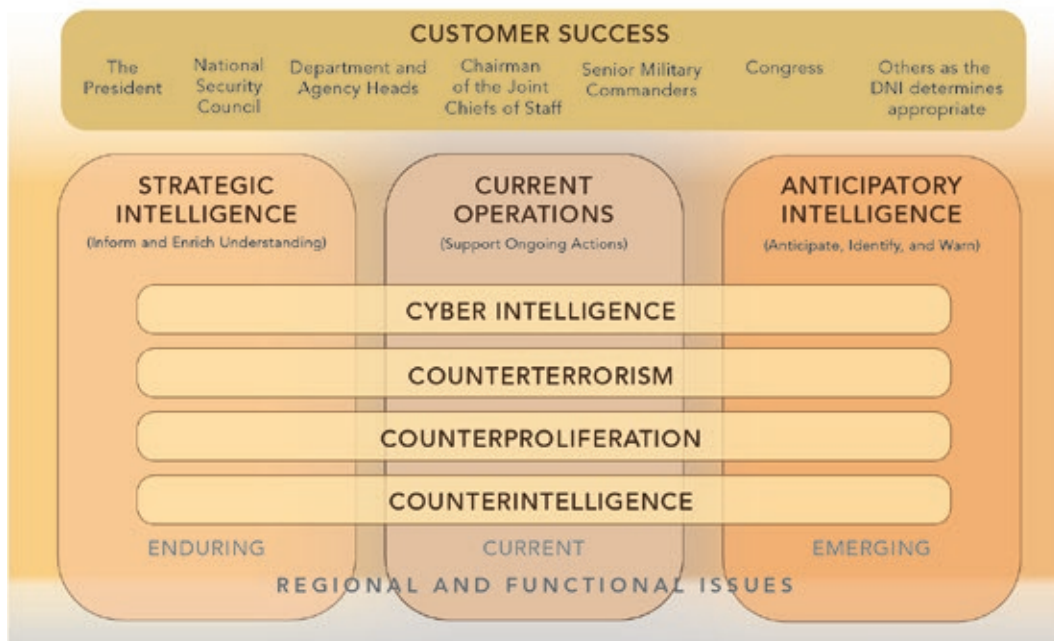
CUSTOMER SUCCESS

The President

National Security Council

Department and Agency Heads

Chairman of the Joint Chiefs of Staff

Senior Military Commanders

Congress

Others as the DNI determines appropriate

STRATEGIC INTELLIGENCE
(Inform and Enrich Understanding)

CURRENT OPERATIONS
(Support Ongoing Actions)

ANTICIPATORY INTELLIGENCE
(Anticipate, Identify, and Warn)

CYBER INTELLIGENCE

COUNTERTERRORISM

COUNTERPROLIFERATION

COUNTERINTELLIGENCE

ENDURING

CURRENT

EMERGING

REGIONAL AND FUNCTIONAL ISSUES